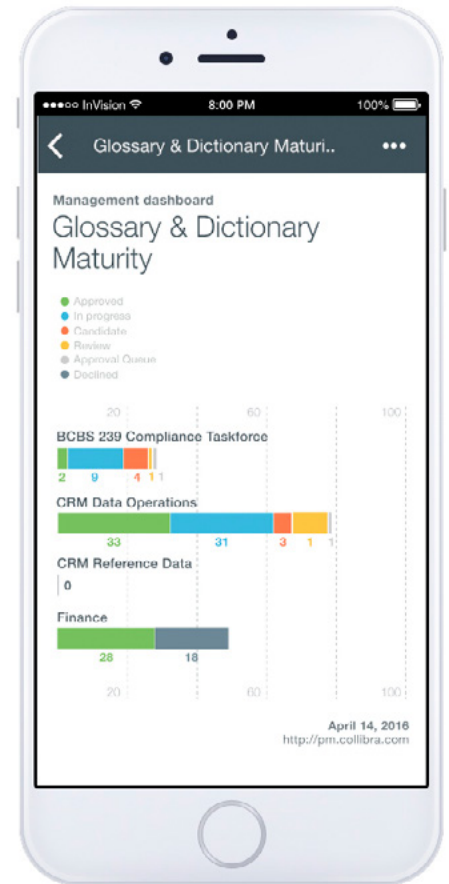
●●●○○ InVision
8:00 PM
100%

Glossary & Dictionary Maturi..
•••

Management dashboard
Glossary & Dictionary Maturity

Approved
In progress
Candidate
Review
Approval Queue
Declined

20
60
100

BCBS 239 Compliance Taskforce
2 9 4 1 1

CRM Data Operations
33 31 3 1 1

CRM Reference Data
0

Finance
28 18

20
60
100

April 14, 2016
http://pm.collibra.com